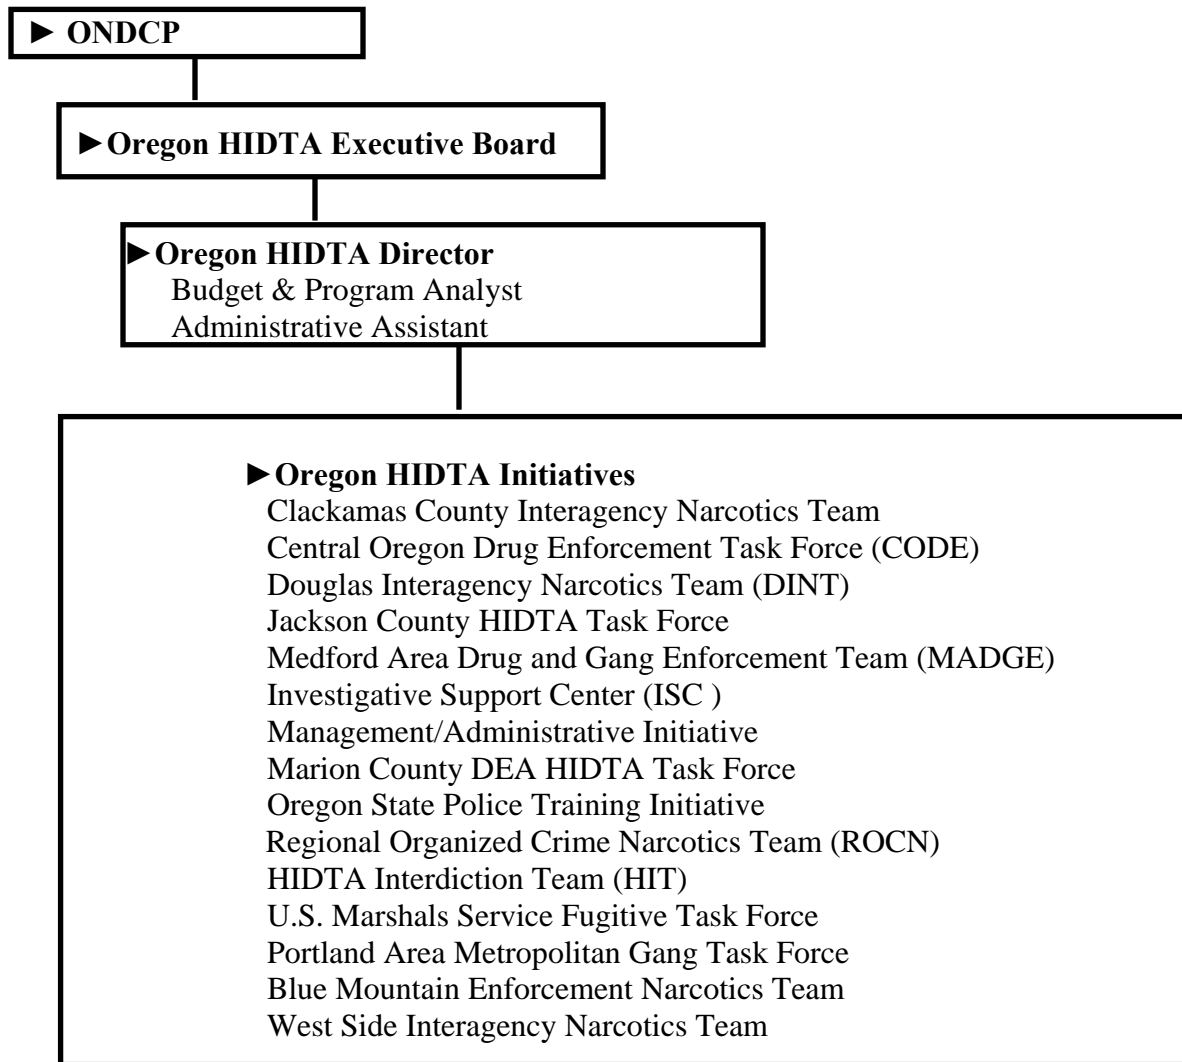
► ONDCP

►Oregon HIDTA Executive Board

►Oregon HIDTA Director
Budget & Program Analyst
Administrative Assistant

►Oregon HIDTA Initiatives
Clackamas County Interagency Narcotics Team
Central Oregon Drug Enforcement Task Force (CODE)
Douglas Interagency Narcotics Team (DINT)
Jackson County HIDTA Task Force
Medford Area Drug and Gang Enforcement Team (MADGE)
Investigative Support Center (ISC )
Management/Administrative Initiative
Marion County DEA HIDTA Task Force
Oregon State Police Training Initiative
Regional Organized Crime Narcotics Team (ROCN)
HIDTA Interdiction Team (HIT)
U.S. Marshals Service Fugitive Task Force
Portland Area Metropolitan Gang Task Force
Blue Mountain Enforcement Narcotics Team
West Side Interagency Narcotics Team